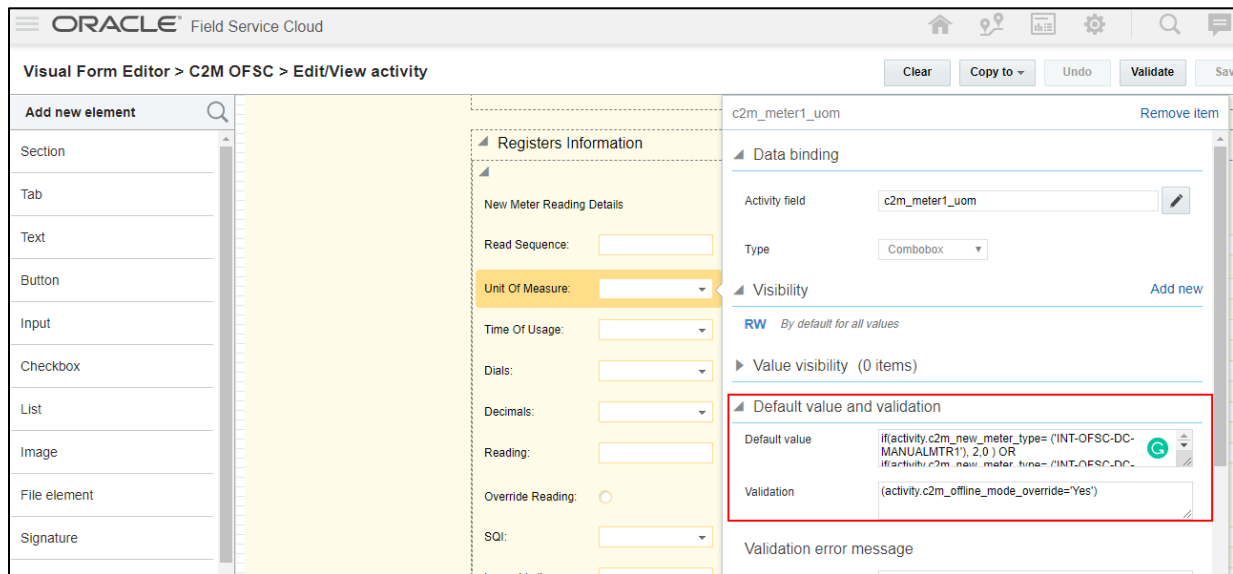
ORACLE® Field Service Cloud

Visual Form Editor > C2M OFSC > Edit/View activity

Clear
Copy to
Undo
Validate
Sav

Add new element

Section
Tab
Text
Button
Input
Checkbox
List
Image
File element
Signature

Registers Information

New Meter Reading Details
Read Sequence:
Unit Of Measure:
Time Of Usage:
Dials:
Decimals:
Reading:
Override Reading:
SQI:

c2m_meter1_uom
Remove item

Data binding
Activity field
c2m_meter1_uom
Type
Combobox

Visibility
Add new
RW By default for all values

Value visibility (0 items)

Default value and validation
Default value
if(activity.c2m_new_meter_type= ('INT-OFSC-DC-MANUALMTR1'), 2,0 ) OR
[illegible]
Validation
(activity.c2m_offline_mode_override='Yes')

Validation error message